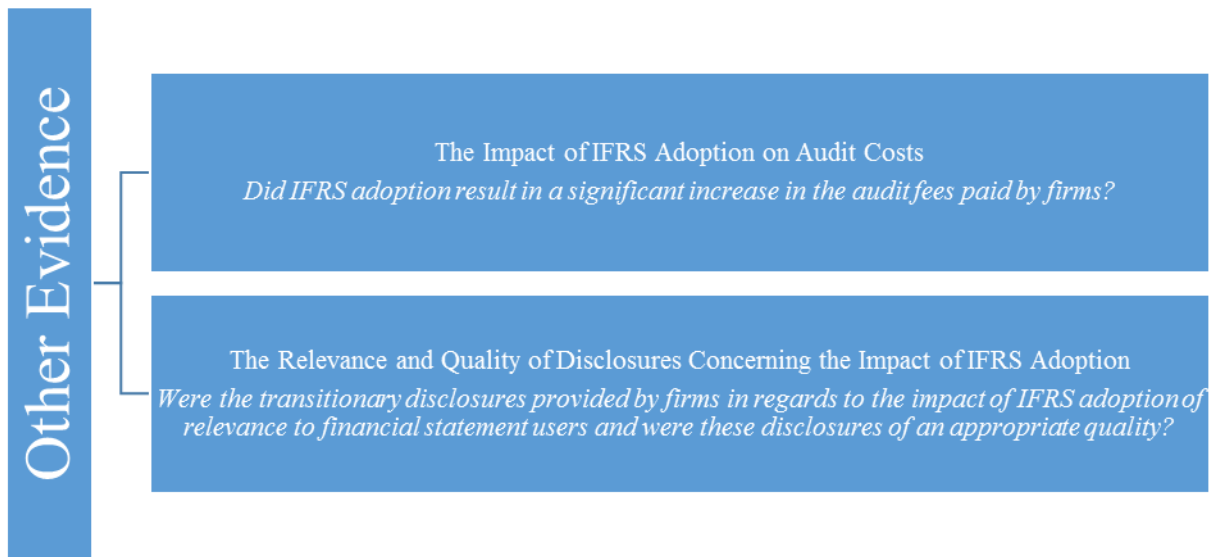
Other Evidence

The Impact of IFRS Adoption on Audit Costs
*Did IFRS adoption result in a significant increase in the audit fees paid by firms?*

The Relevance and Quality of Disclosures Concerning the Impact of IFRS Adoption
*Were the transitionary disclosures provided by firms in regards to the impact of IFRS adoption of relevance to financial statement users and were these disclosures of an appropriate quality?*